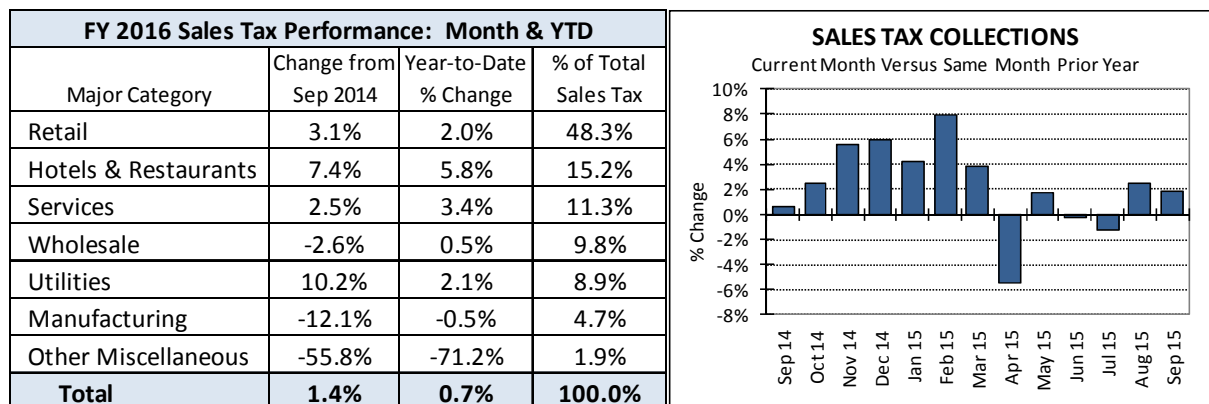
FY 2016 Sales Tax Performance: Month & YTD

| Major Category | Change from Sep 2014 | Year-to-Date % Change | % of Total Sales Tax |
|---|---|---|---|
| Retail | 3.1% | 2.0% | 48.3% |
| Hotels & Restaurants | 7.4% | 5.8% | 15.2% |
| Services | 2.5% | 3.4% | 11.3% |
| Wholesale | -2.6% | 0.5% | 9.8% |
| Utilities | 10.2% | 2.1% | 8.9% |
| Manufacturing | -12.1% | -0.5% | 4.7% |
| Other Miscellaneous | -55.8% | -71.2% | 1.9% |
| **Total** | **1.4%** | **0.7%** | **100.0%** |

SALES TAX COLLECTIONS
Current Month Versus Same Month Prior Year

10%
8%
6%
4%
2%
0%
-2%
-4%
-6%
-8%

% Change

Sep 14
Oct 14
Nov 14
Dec 14
Jan 15
Feb 15
Mar 15
Apr 15
May 15
Jun 15
Jul 15
Aug 15
Sep 15